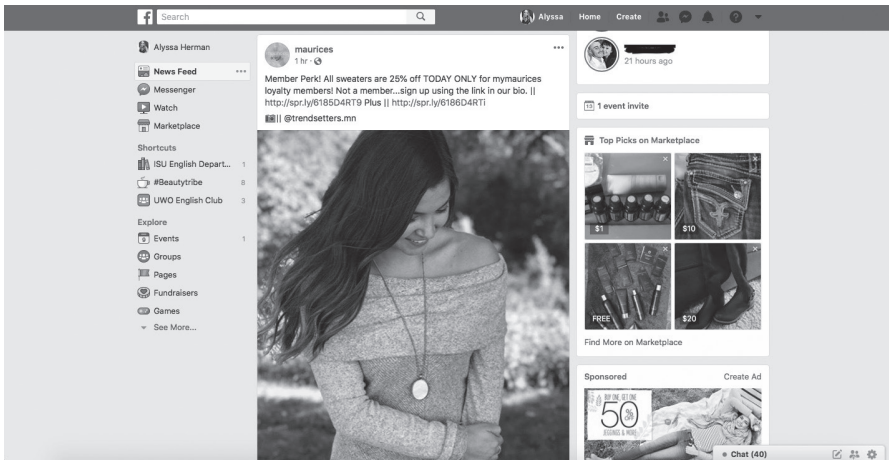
Search

Alyssa Home Create

Alyssa Herman

News Feed ···
Messenger
Watch
Marketplace

Shortcuts
ISU English Depart... 1
#Beautytribe 6
UWO English Club 3

Explore
Events 1
Groups
Pages
Fundraisers
Games
See More...

maurices ···
1 hr ·

Member Perk! All sweaters are 25% off TODAY ONLY for mymaurices loyalty members! Not a member...sign up using the link in our bio. || http://spr.ly/6185D4RT9 Plus || http://spr.ly/6186D4RTi
|| @trendsetters.mn

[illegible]
21 hours ago

1 event invite

Top Picks on Marketplace
$1
$10
FREE
$20
Find More on Marketplace

Sponsored Create Ad
BUY ONE, GET ONE 50%
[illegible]

Chat (40)